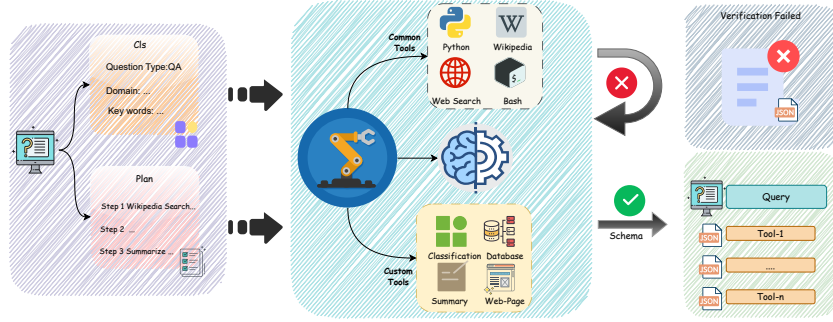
Cls

Question Type:QA

Domain: ...

Key words: ...

Plan

Step 1 Wikipedia Search...

Step 2 ...

Step 3 Summarize ...

Common Tools

Python

Wikipedia

Web Search

Bash

Custom Tools

Classification

Database

Summary

Web-Page

Verification Failed

JSON

Schema

Query

JSON

Tool-1

JSON

....

JSON

Tool-n